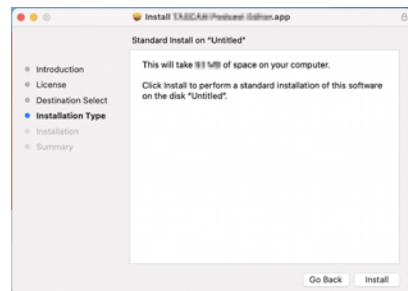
Install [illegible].app

Standard Install on "Untitled"

Introduction
License
Destination Select
Installation Type
Installation
Summary

This will take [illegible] of space on your computer.

Click Install to perform a standard installation of this software on the disk "Untitled".

Go Back
Install